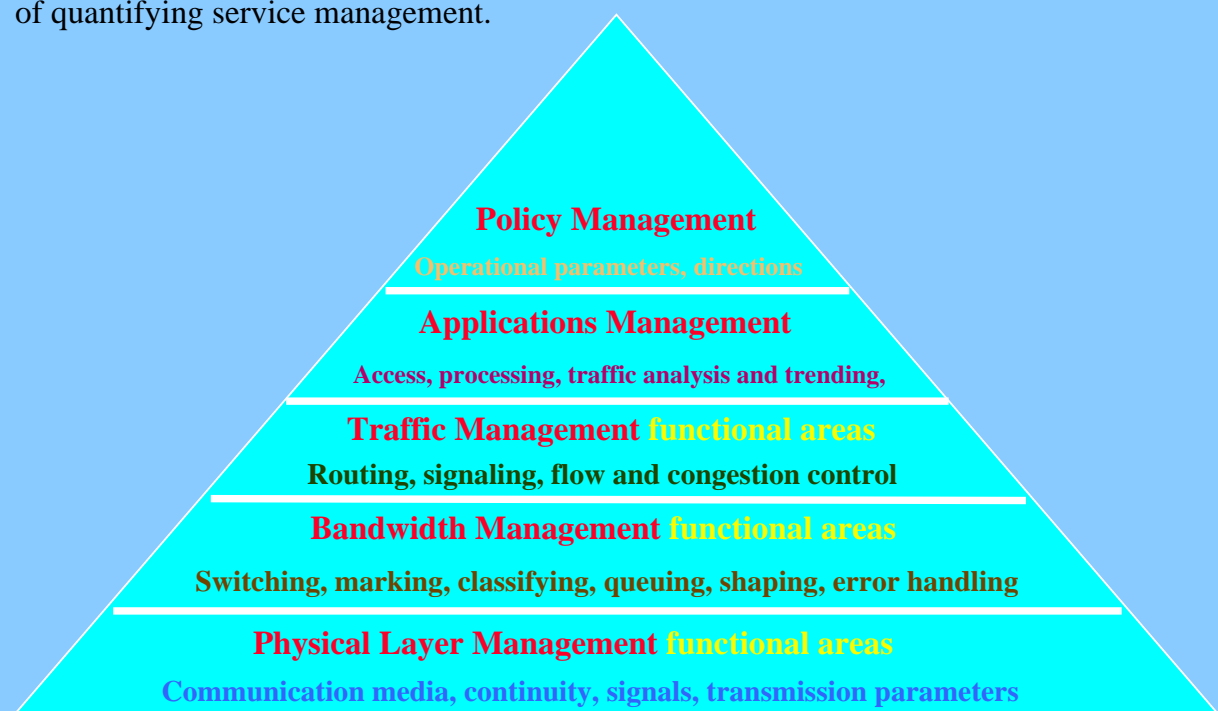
of quantifying service management.

Policy Management

Operational parameters, directions

Applications Management

Access, processing, traffic analysis and trending,

Traffic Management functional areas

Routing, signaling, flow and congestion control

Bandwidth Management functional areas

Switching, marking, classifying, queuing, shaping, error handling

Physical Layer Management functional areas

Communication media, continuity, signals, transmission parameters